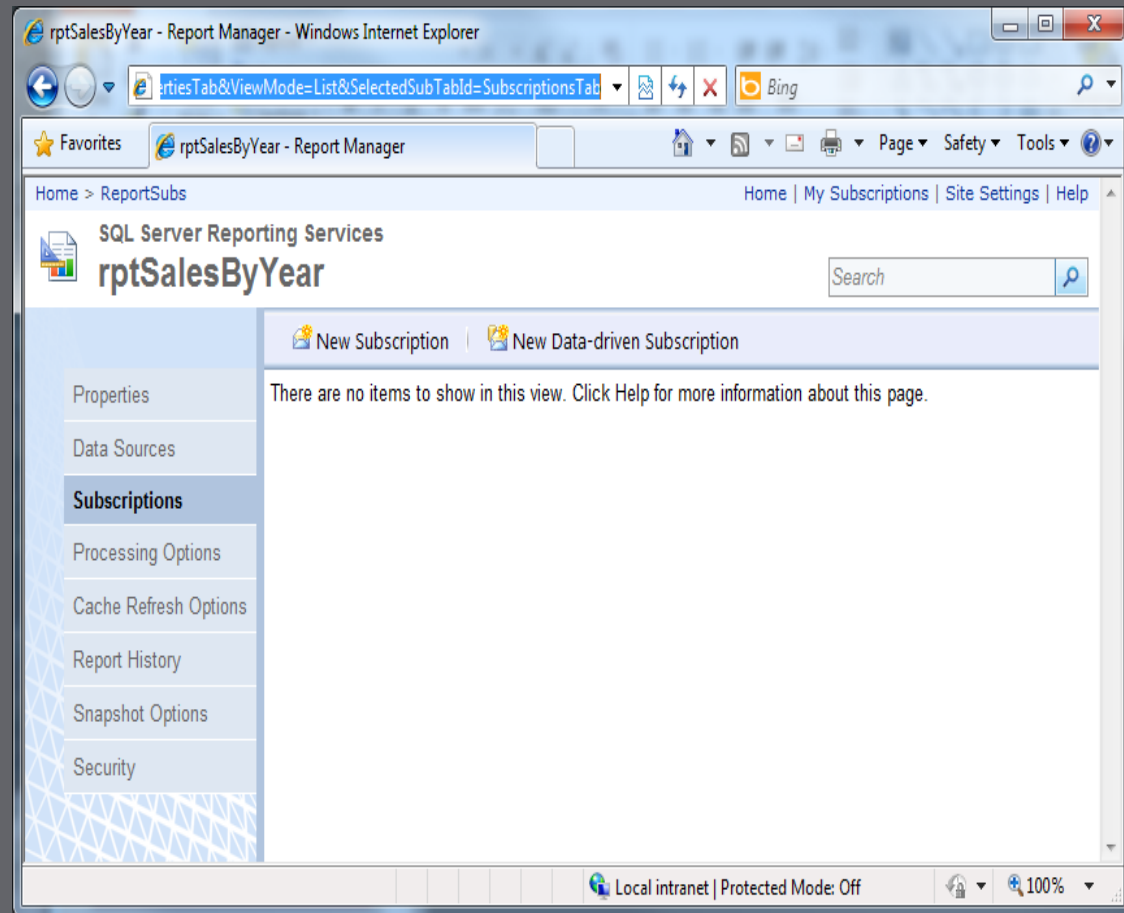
rptSalesByYear - Report Manager - Windows Internet Explorer

ertiesTab&ViewMode=List&SelectedSubTabId=SubscriptionsTab

Bing

Favorites

rptSalesByYear - Report Manager

Page ▾ Safety ▾ Tools ▾

Home > ReportSubs

Home | My Subscriptions | Site Settings | Help

SQL Server Reporting Services

rptSalesByYear

Search

New Subscription | New Data-driven Subscription

Properties

Data Sources

Subscriptions

Processing Options

Cache Refresh Options

Report History

Snapshot Options

Security

There are no items to show in this view. Click Help for more information about this page.

Local intranet | Protected Mode: Off

100%